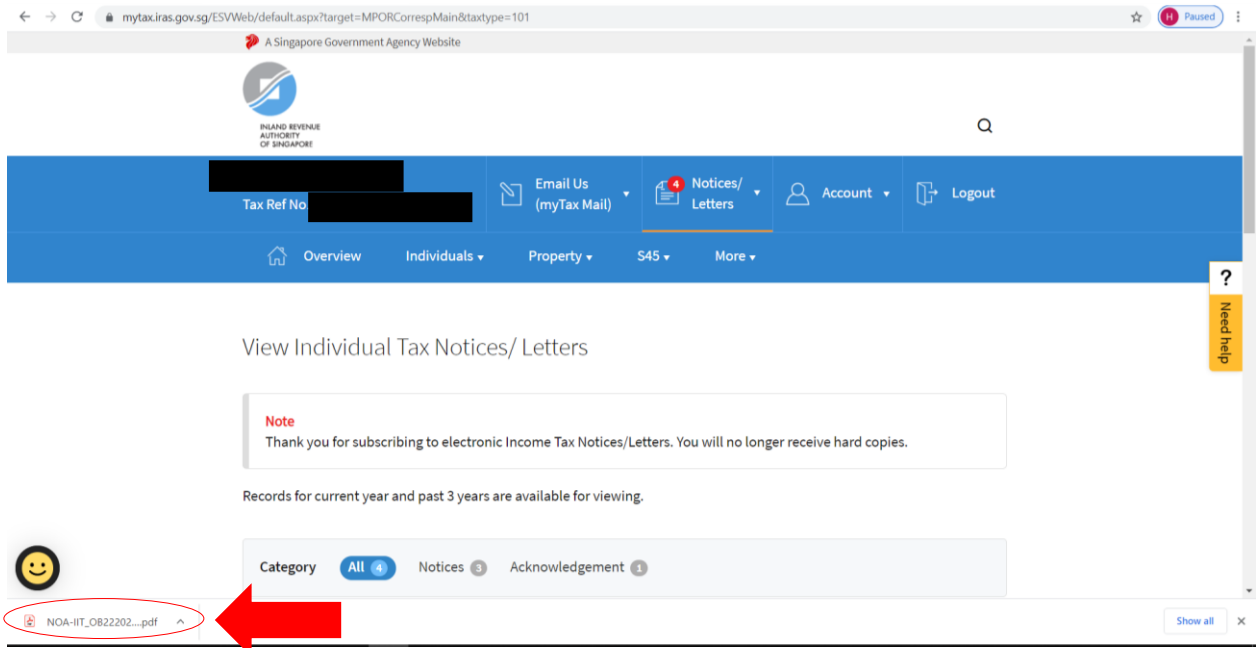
mytax.iras.gov.sg/ESVWeb/default.aspx?target=MPORCorrespMain&taxtype=101

H Paused

A Singapore Government Agency Website

INLAND REVENUE AUTHORITY OF SINGAPORE

Tax Ref No.

Email Us (myTax Mail)

4 Notices/ Letters

Account

Logout

Overview

Individuals

Property

S45

More

?

Need help

View Individual Tax Notices/ Letters

Note
Thank you for subscribing to electronic Income Tax Notices/Letters. You will no longer receive hard copies.

Records for current year and past 3 years are available for viewing.

Category All 4 Notices 3 Acknowledgement 1

NOA-IIT_OB22202....pdf

Show all